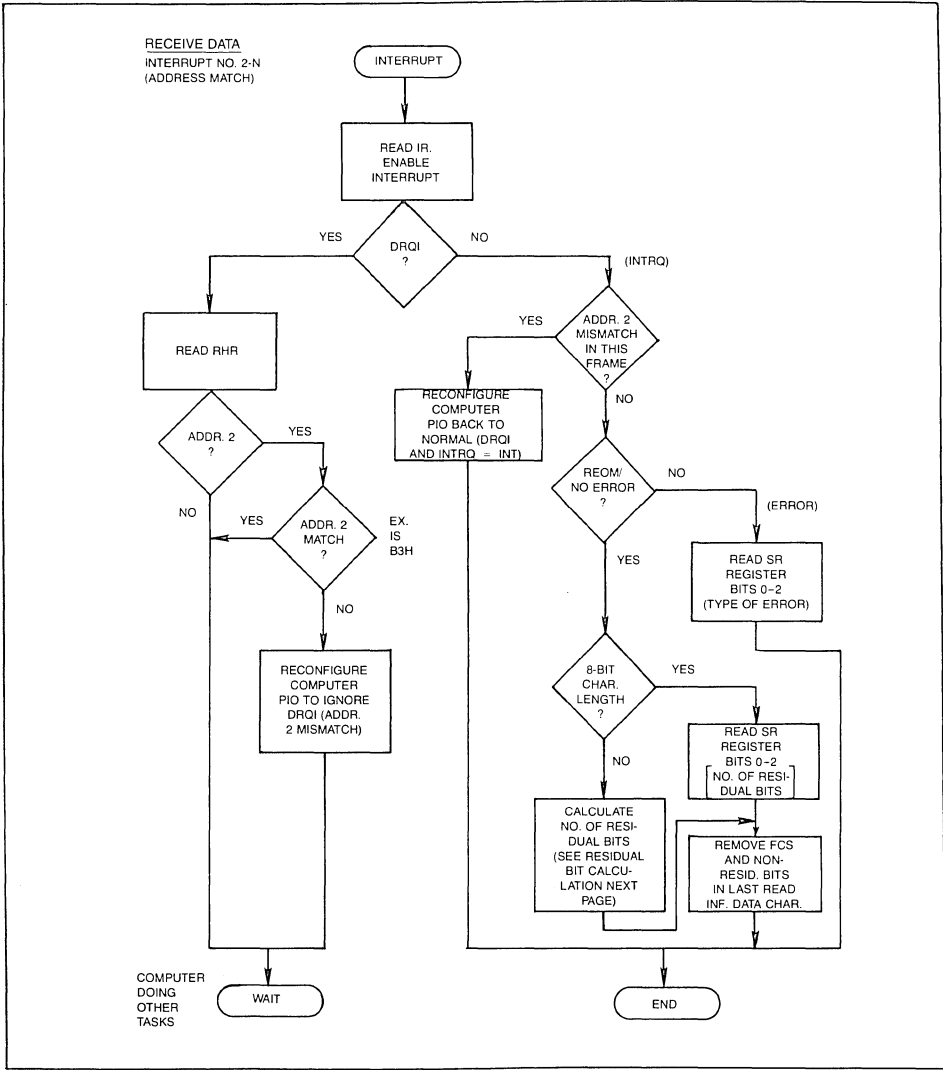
RECEIVE DATA
INTERRUPT NO. 2-N
(ADDRESS MATCH)

INTERRUPT

READ IR. ENABLE INTERRUPT

YES

DRQI ?

NO

(INTRQ)

READ RHR

YES

ADDR. 2 MISMATCH IN THIS FRAME ?

RECONFIGURE COMPUTER PIO BACK TO NORMAL (DRQI AND INTRQ = INT)

NO

ADDR. 2 ?

YES

NO

YES

ADDR. 2 MATCH ?

EX. IS B3H

REOM/ NO ERROR ?

NO

(ERROR)

READ SR REGISTER BITS 0–2 (TYPE OF ERROR)

YES

NO

RECONFIGURE COMPUTER PIO TO IGNORE DRQI (ADDR. 2 MISMATCH)

8-BIT CHAR. LENGTH ?

YES

READ SR REGISTER BITS 0–2 NO. OF RESIDUAL BITS

NO

CALCULATE NO. OF RESIDUAL BITS (SEE RESIDUAL BIT CALCULATION NEXT PAGE)

REMOVE FCS AND NON-RESID. BITS IN LAST READ INF. DATA CHAR.

COMPUTER DOING OTHER TASKS

WAIT

END